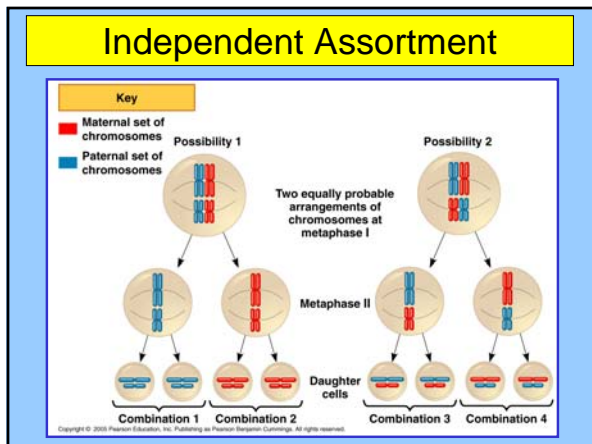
Independent Assortment

Key

Maternal set of chromosomes

Paternal set of chromosomes

Possibility 1

Possibility 2

Two equally probable arrangements of chromosomes at metaphase I

Metaphase II

Daughter cells

Combination 1

Combination 2

Combination 3

Combination 4

Copyright © 2005 Pearson Education, Inc. Publishing as Pearson Benjamin Cummings. All rights reserved.